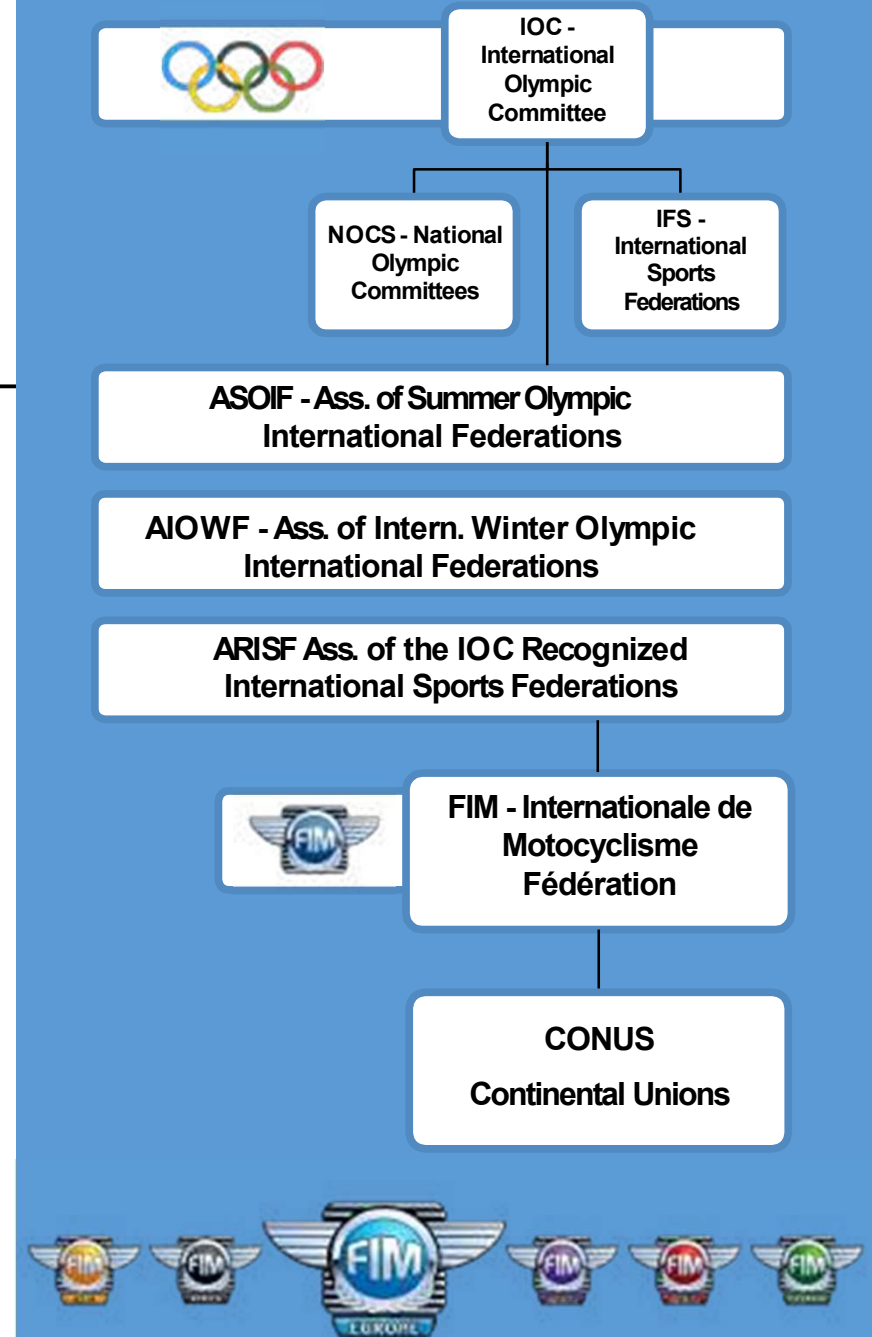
IOC - International Olympic Committee

NOCS - National Olympic Committees

IFS - International Sports Federations

ASOIF - Ass. of Summer Olympic International Federations

AIOWF - Ass. of Intern. Winter Olympic International Federations

ARISF Ass. of the IOC Recognized International Sports Federations

FIM

FIM - Internationale de Motocyclisme Fédération

CONUS

Continental Unions

FIM FIM FIM FIM FIM FIM

EUROPE